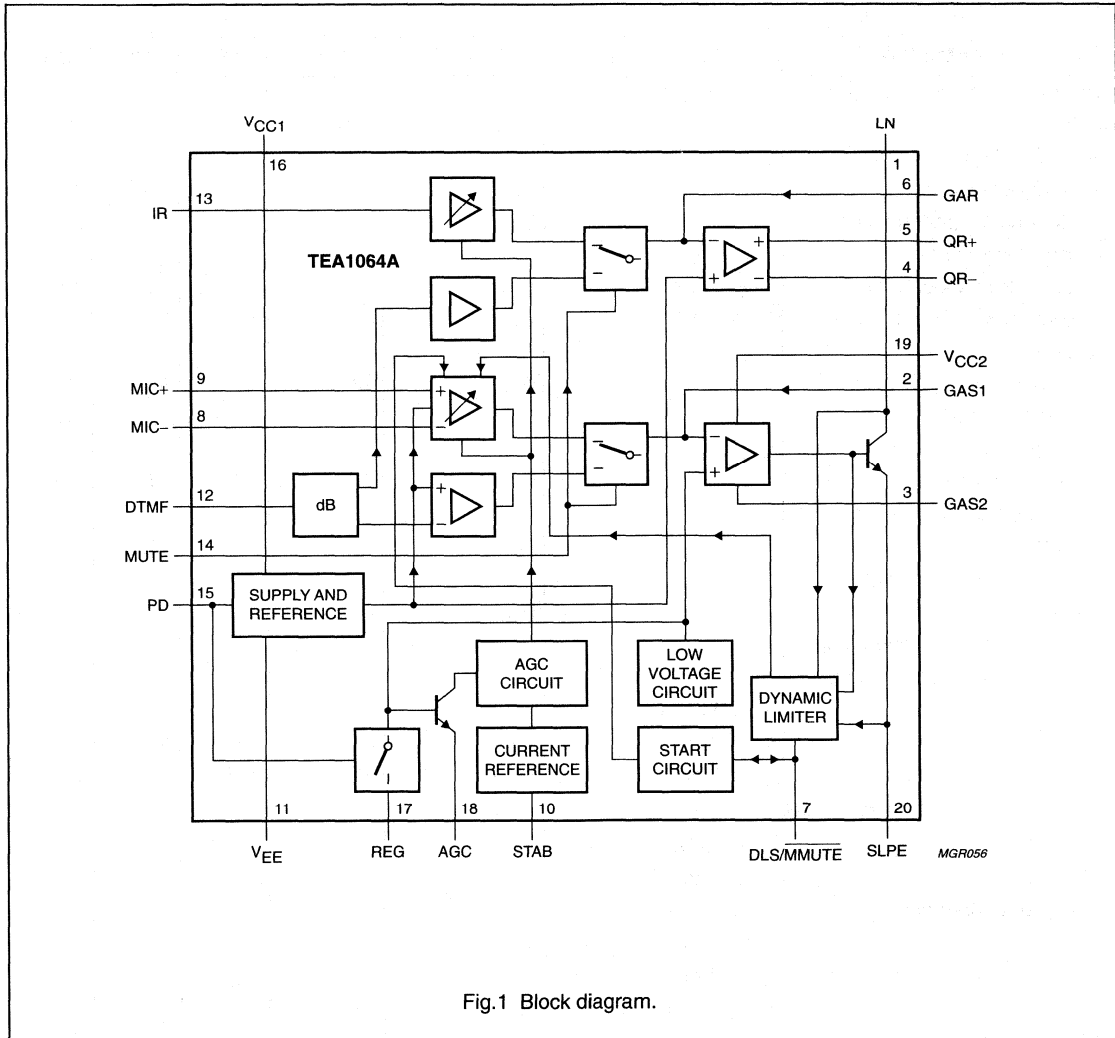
$V_{CC1}$

16

LN

1

IR

13

TEA1064A

6

GAR

5

QR+

4

QR–

19

$V_{CC2}$

MIC+

9

MIC–

8

2

GAS1

DTMF

12

dB

3

GAS2

MUTE

14

PD

15

SUPPLY AND REFERENCE

AGC CIRCUIT

LOW VOLTAGE CIRCUIT

DYNAMIC LIMITER

CURRENT REFERENCE

START CIRCUIT

11

17

18

10

7

20

$V_{EE}$

REG

AGC

STAB

DLS/$\overline{\text{MMUTE}}$

SLPE

MGR056

Fig.1 Block diagram.